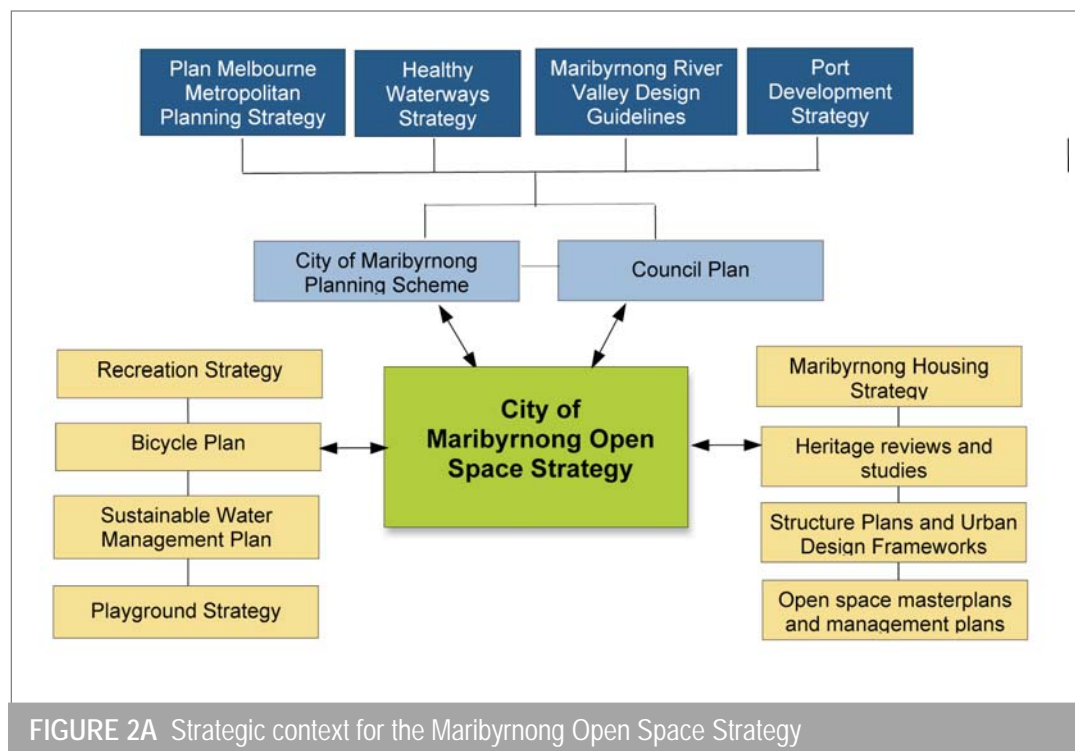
Plan Melbourne Metropolitan Planning Strategy

Healthy Waterways Strategy

Maribyrnong River Valley Design Guidelines

Port Development Strategy

City of Maribyrnong Planning Scheme

Council Plan

Recreation Strategy

Bicycle Plan

Sustainable Water Management Plan

Playground Strategy

City of Maribyrnong Open Space Strategy

Maribyrnong Housing Strategy

Heritage reviews and studies

Structure Plans and Urban Design Frameworks

Open space masterplans and management plans

FIGURE 2A Strategic context for the Maribyrnong Open Space Strategy